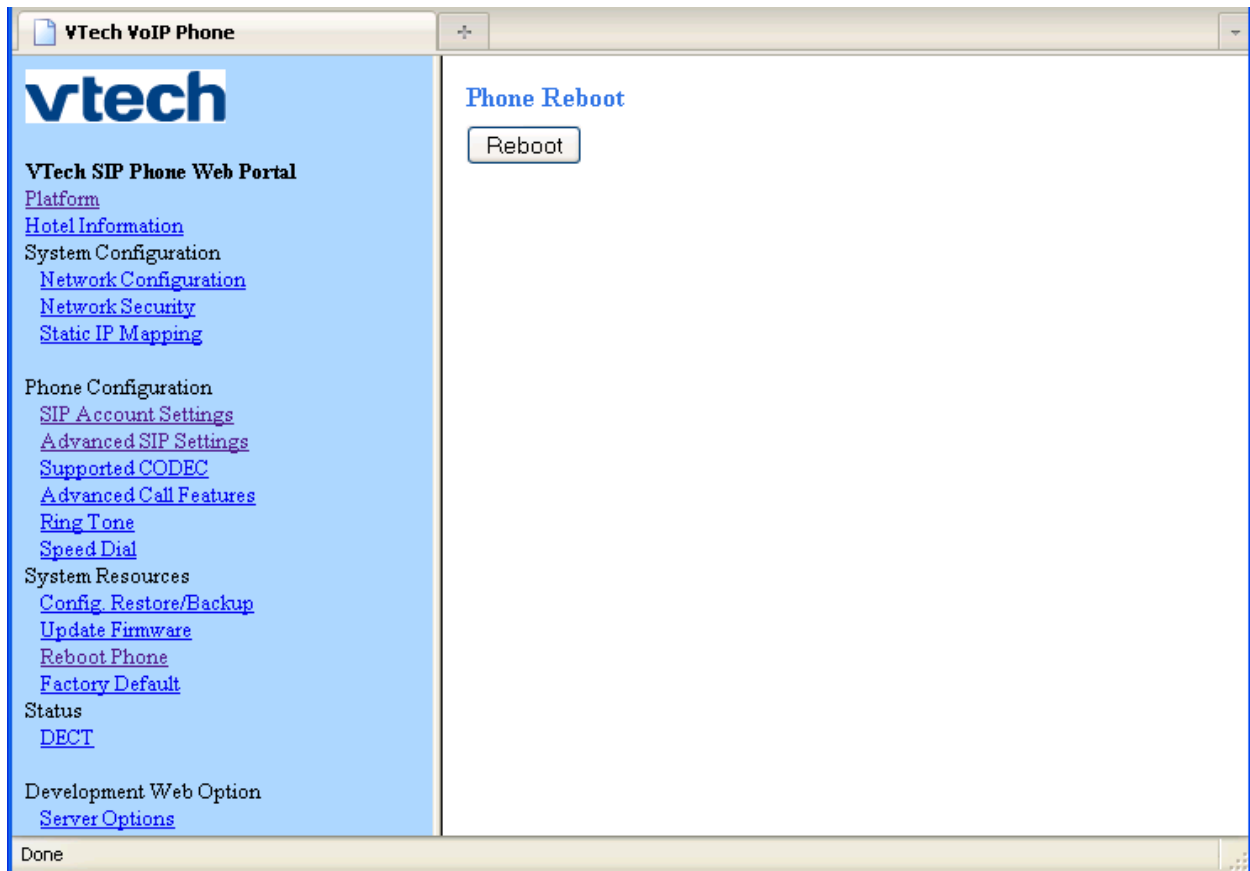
VTech VoIP Phone

vtech

VTech SIP Phone Web Portal
Platform
Hotel Information
System Configuration
Network Configuration
Network Security
Static IP Mapping

Phone Configuration
SIP Account Settings
Advanced SIP Settings
Supported CODEC
Advanced Call Features
Ring Tone
Speed Dial
System Resources
Config. Restore/Backup
Update Firmware
Reboot Phone
Factory Default
Status
DECT

Development Web Option
Server Options

Phone Reboot

Reboot

Done